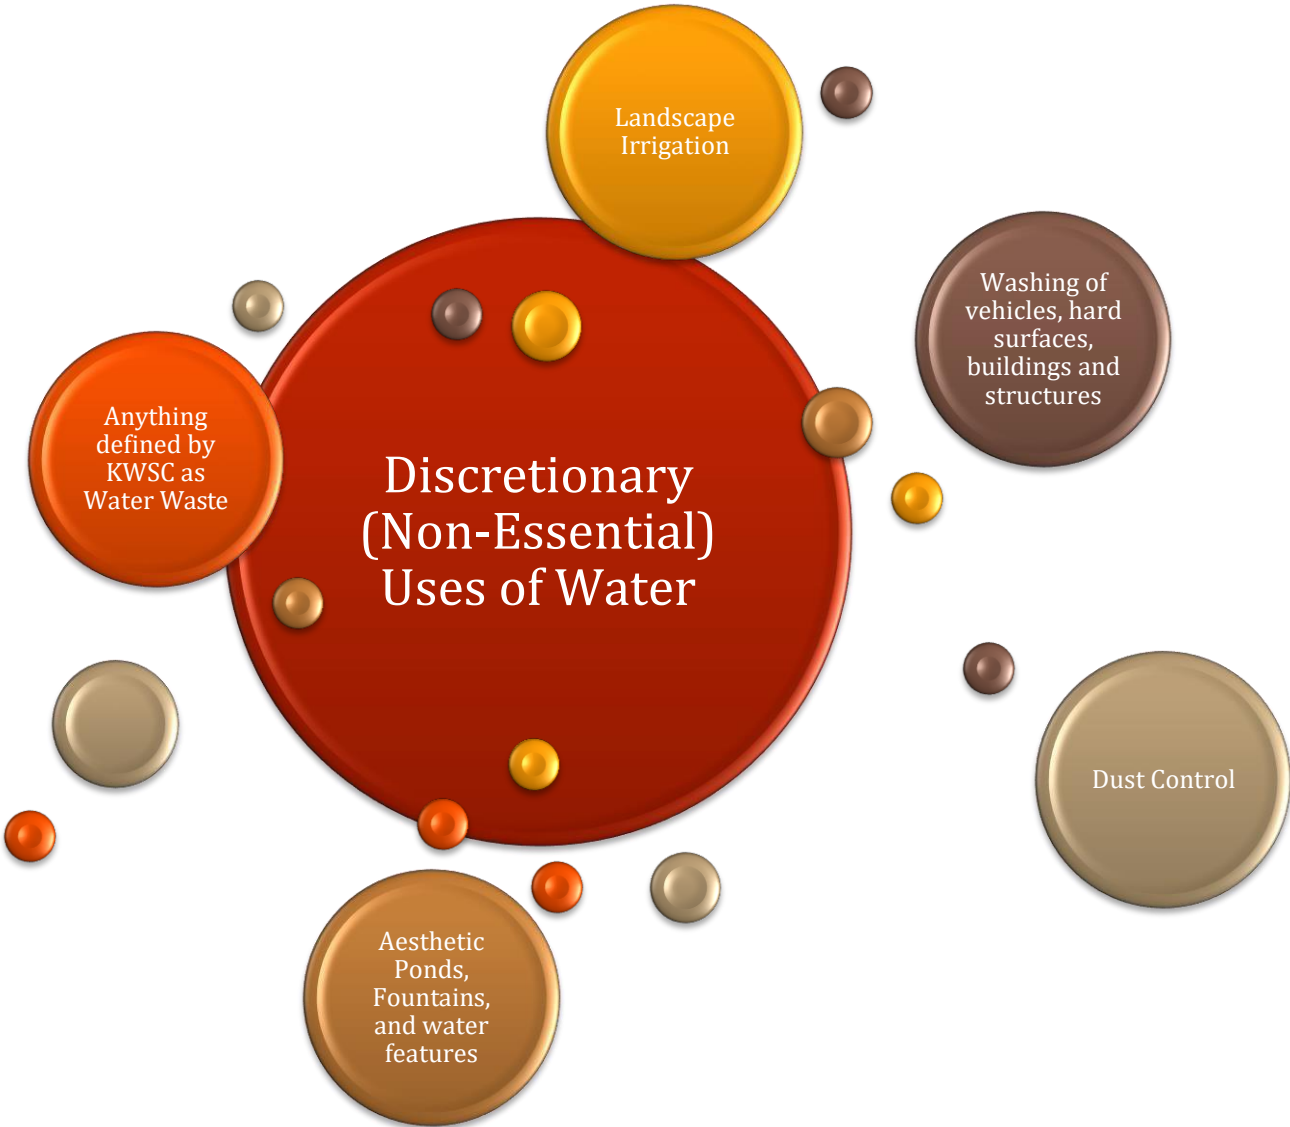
Discretionary (Non-Essential) Uses of Water

Landscape Irrigation

Washing of vehicles, hard surfaces, buildings and structures

Dust Control

Aesthetic Ponds, Fountains, and water features

Anything defined by KWSC as Water Waste